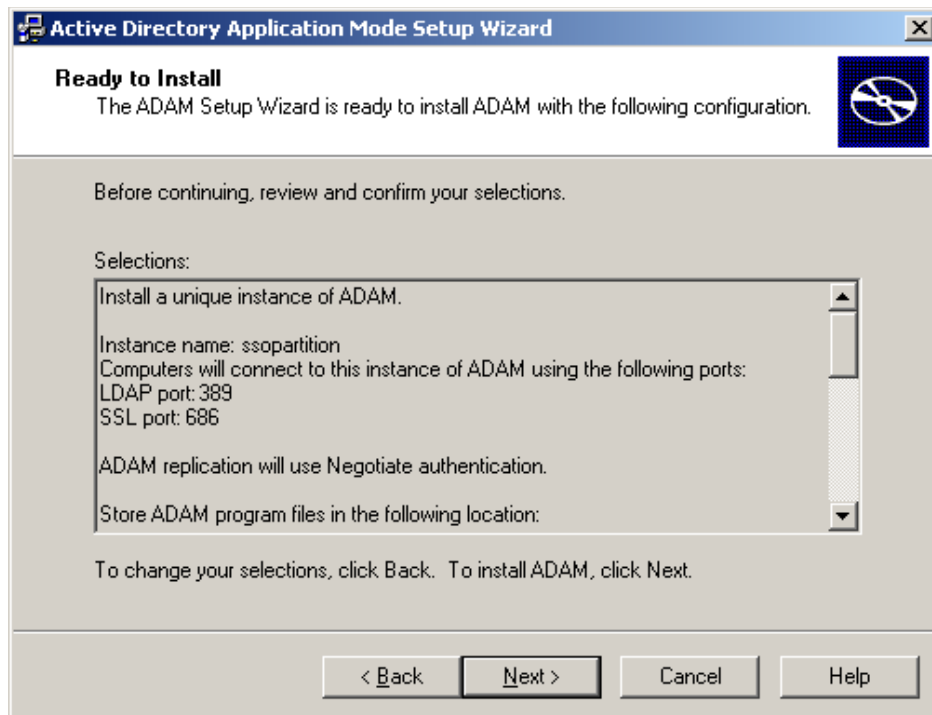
Active Directory Application Mode Setup Wizard

Ready to Install
The ADAM Setup Wizard is ready to install ADAM with the following configuration.

Before continuing, review and confirm your selections.

Selections:

Install a unique instance of ADAM.

Instance name: ssopartition
Computers will connect to this instance of ADAM using the following ports:
LDAP port: 389
SSL port: 686

ADAM replication will use Negotiate authentication.

Store ADAM program files in the following location:

To change your selections, click Back. To install ADAM, click Next.

< Back
Next >
Cancel
Help